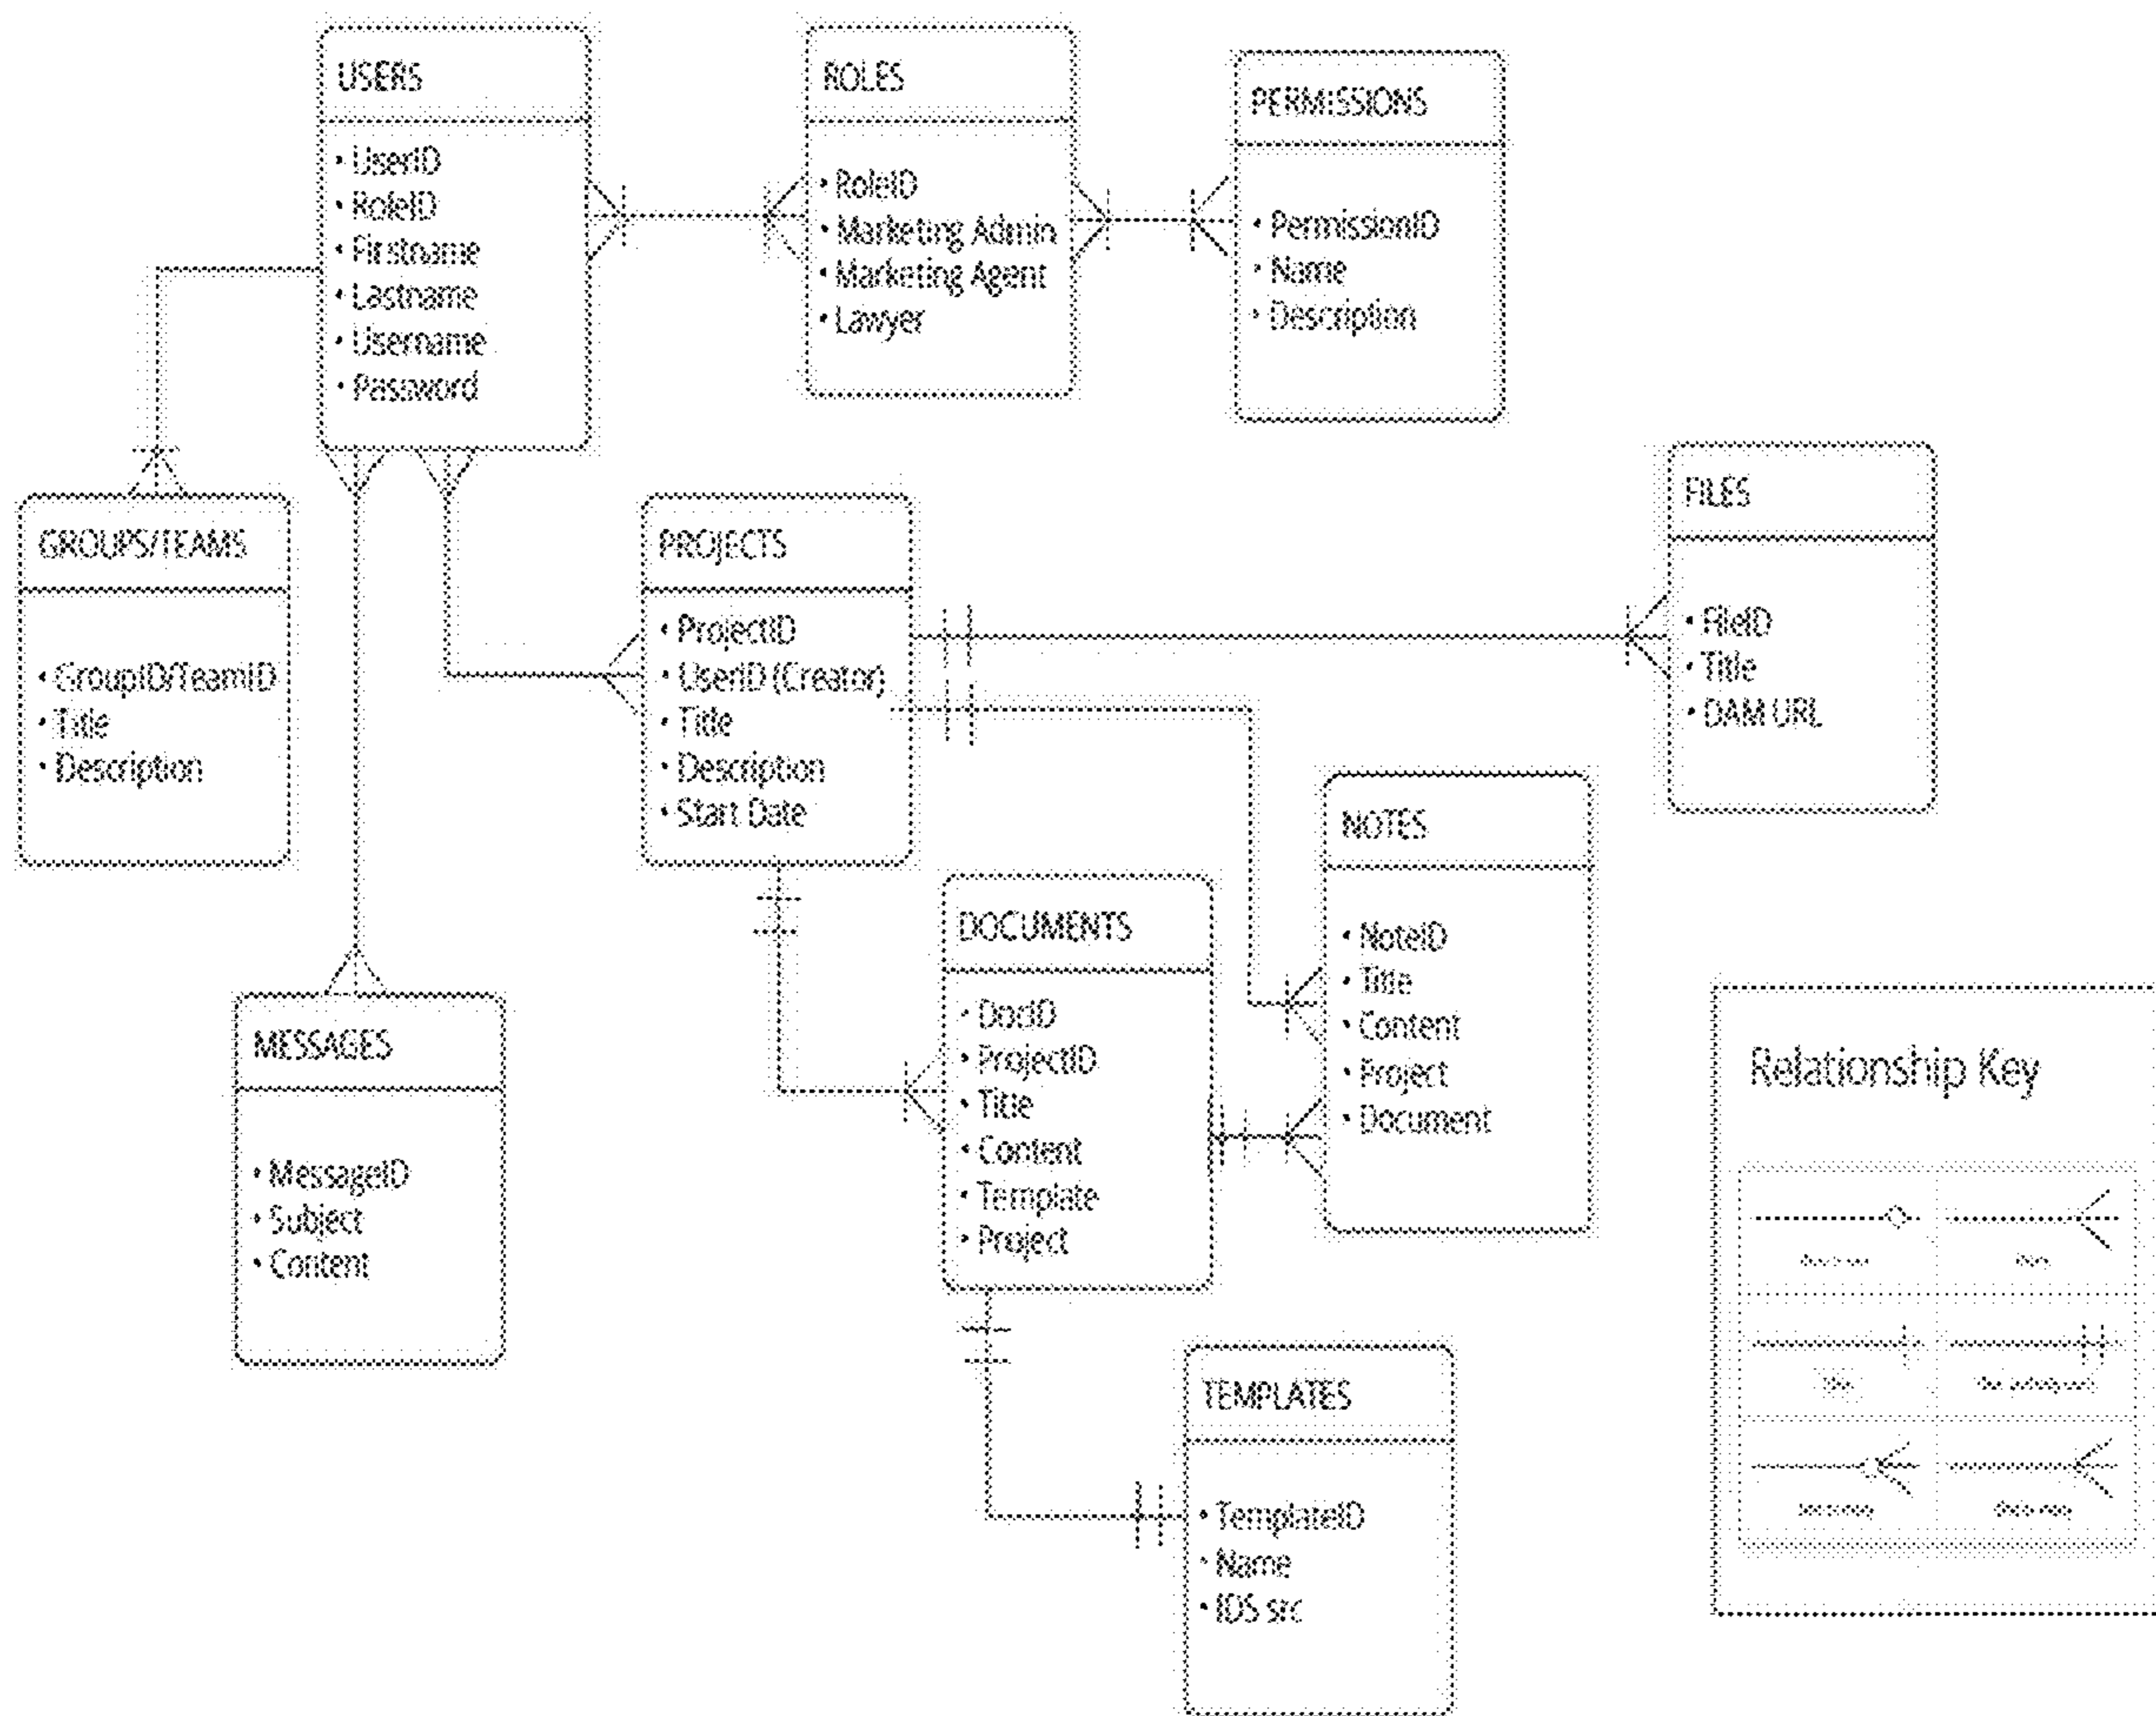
USERS

• UserID
• RoleID
• Firstname
• Lastname
• Username
• Password

ROLES

• RoleID
• Marketing Admin
• Marketing Agent
• Lawyer

PERMISSIONS

• PermissionID
• Name
• Description

GROUPS/TEAMS

• GroupID/TeamID
• Title
• Description

PROJECTS

• ProjectID
• UserID (Creator)
• Title
• Description
• Start Date

FILES

• FileID
• Title
• DAM URL

NOTES

• NoteID
• Title
• Content
• Project
• Document

DOCUMENTS

• DocID
• ProjectID
• Title
• Content
• Template
• Project

MESSAGES

• MessageID
• Subject
• Content

TEMPLATES

• TemplateID
• Name
• IDS src

Relationship Key

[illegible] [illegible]
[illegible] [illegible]
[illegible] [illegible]